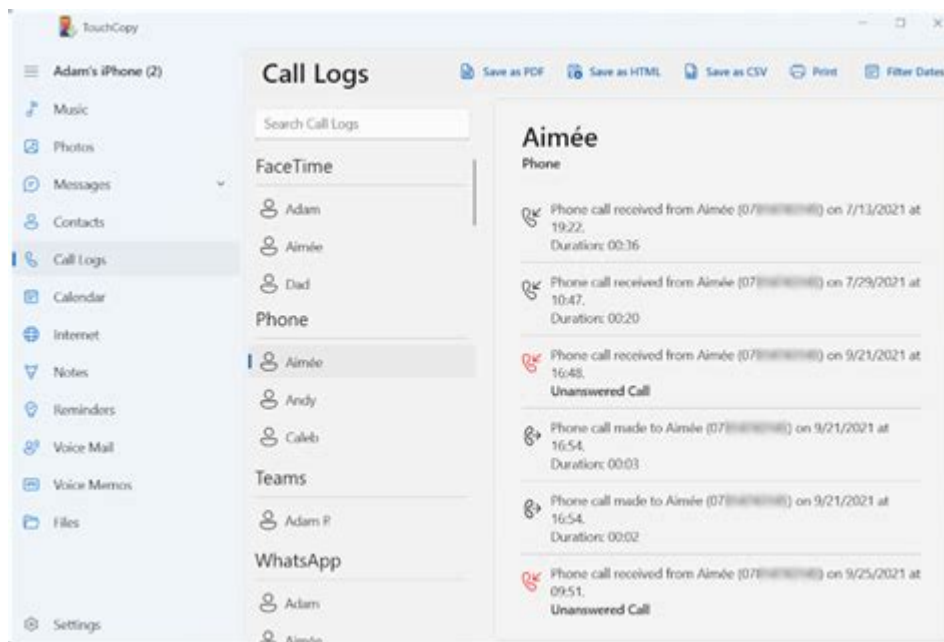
TouchCopy

Adam's iPhone (2)

Music
Photos
Messages
Contacts
Call Logs
Calendar
Internet
Notes
Reminders
Voice Mail
Voice Memos
Files

Settings

Call Logs

Save as PDF Save as HTML Save as CSV Print Filter Dates

Search Call Logs

FaceTime
Adam
Aimée
Dad
Phone
Aimée
Andy
Caleb
Teams
Adam P
WhatsApp
Adam
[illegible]

Aimée
Phone

Phone call received from Aimée (07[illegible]) on 7/13/2021 at 19:22.
Duration: 00:36

Phone call received from Aimée (07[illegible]) on 7/29/2021 at 10:47.
Duration: 00:20

Phone call received from Aimée (07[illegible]) on 9/21/2021 at 16:48.
Unanswered Call

Phone call made to Aimée (07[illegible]) on 9/21/2021 at 16:54.
Duration: 00:03

Phone call made to Aimée (07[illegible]) on 9/21/2021 at 16:54.
Duration: 00:02

Phone call received from Aimée (07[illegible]) on 9/25/2021 at 09:51.
Unanswered Call